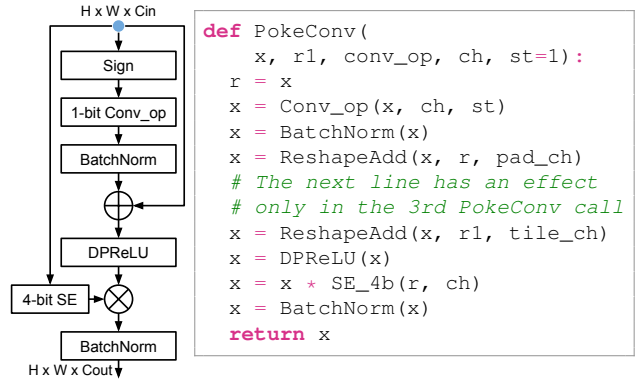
H x W x Cin

Sign

1-bit Conv_op

BatchNorm

DPReLU

4-bit SE

BatchNorm

H x W x Cout

def PokeConv(
    x, r1, conv_op, ch, st=1):
  r = x
  x = Conv_op(x, ch, st)
  x = BatchNorm(x)
  x = ReshapeAdd(x, r, pad_ch)
  # The next line has an effect
  # only in the 3rd PokeConv call
  x = ReshapeAdd(x, r1, tile_ch)
  x = DPReLU(x)
  x = x * SE_4b(r, ch)
  x = BatchNorm(x)
  return x